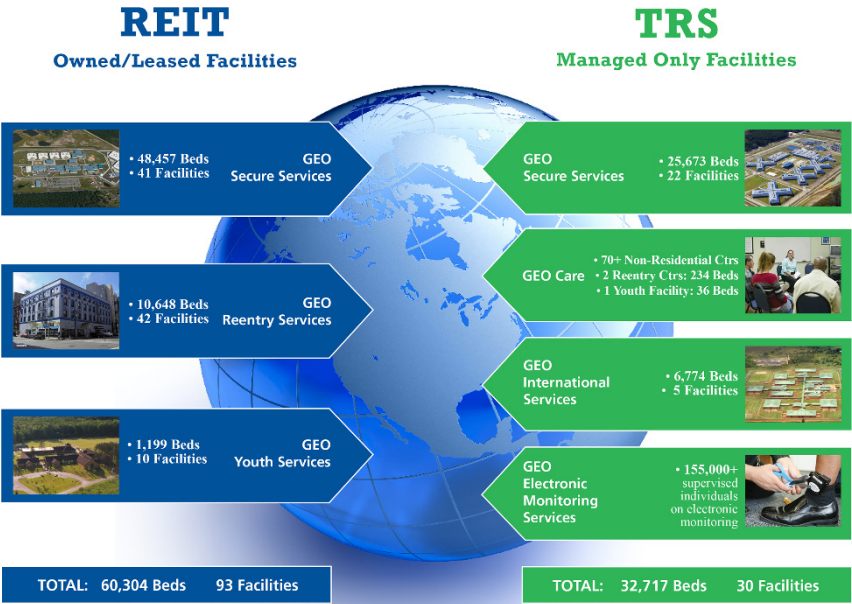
REIT
Owned/Leased Facilities

TRS
Managed Only Facilities

• 48,457 Beds
• 41 Facilities
GEO Secure Services

GEO Secure Services
• 25,673 Beds
• 22 Facilities

GEO Care
• 70+ Non-Residential Ctrs
• 2 Reentry Ctrs: 234 Beds
• 1 Youth Facility: 36 Beds

• 10,648 Beds
• 42 Facilities
GEO Reentry Services

GEO International Services
• 6,774 Beds
• 5 Facilities

• 1,199 Beds
• 10 Facilities
GEO Youth Services

GEO Electronic Monitoring Services
• 155,000+ supervised individuals on electronic monitoring

TOTAL: 60,304 Beds 93 Facilities

TOTAL: 32,717 Beds 30 Facilities